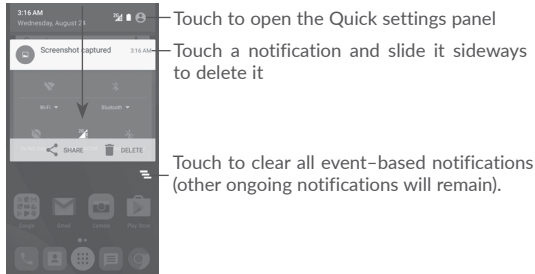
3:16 AM
Wednesday, August 24

Touch to open the Quick settings panel

Screenshot captured 3:16 AM

Touch a notification and slide it sideways to delete it

Wi-Fi Bluetooth

SHARE DELETE

Touch to clear all event–based notifications (other ongoing notifications will remain).

Google Email Camera Play Store